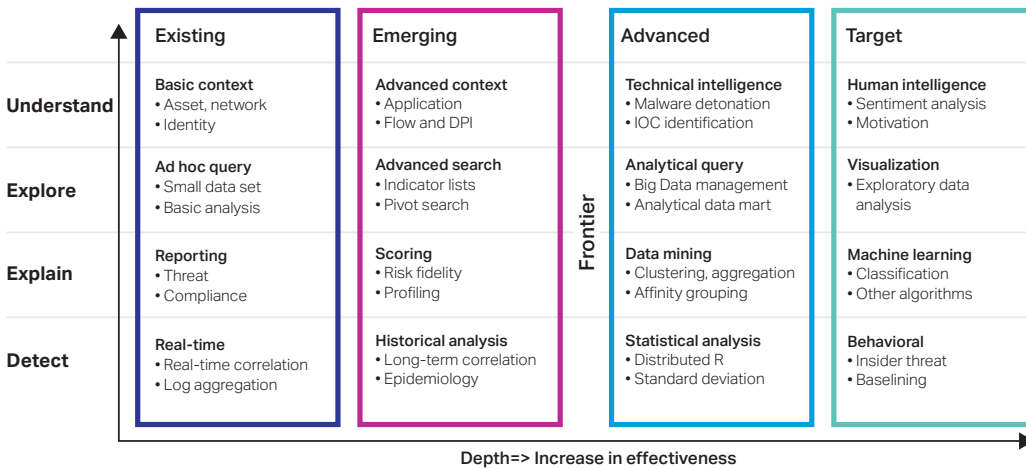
| | Existing | Emerging | | Advanced | Target |
|---|---|---|---|---|---|
| Understand | Basic context • Asset, network • Identity | Advanced context • Application • Flow and DPI | Frontier | Technical intelligence • Malware detonation • IOC identification | Human intelligence • Sentiment analysis • Motivation |
| Explore | Ad hoc query • Small data set • Basic analysis | Advanced search • Indicator lists • Pivot search | | Analytical query • Big Data management • Analytical data mart | Visualization • Exploratory data analysis |
| Explain | Reporting • Threat • Compliance | Scoring • Risk fidelity • Profiling | | Data mining • Clustering, aggregation • Affinity grouping | Machine learning • Classification • Other algorithms |
| Detect | Real-time • Real-time correlation • Log aggregation | Historical analysis • Long-term correlation • Epidemiology | | Statistical analysis • Distributed R • Standard deviation | Behavioral • Insider threat • Baselining |

Depth=> Increase in effectiveness